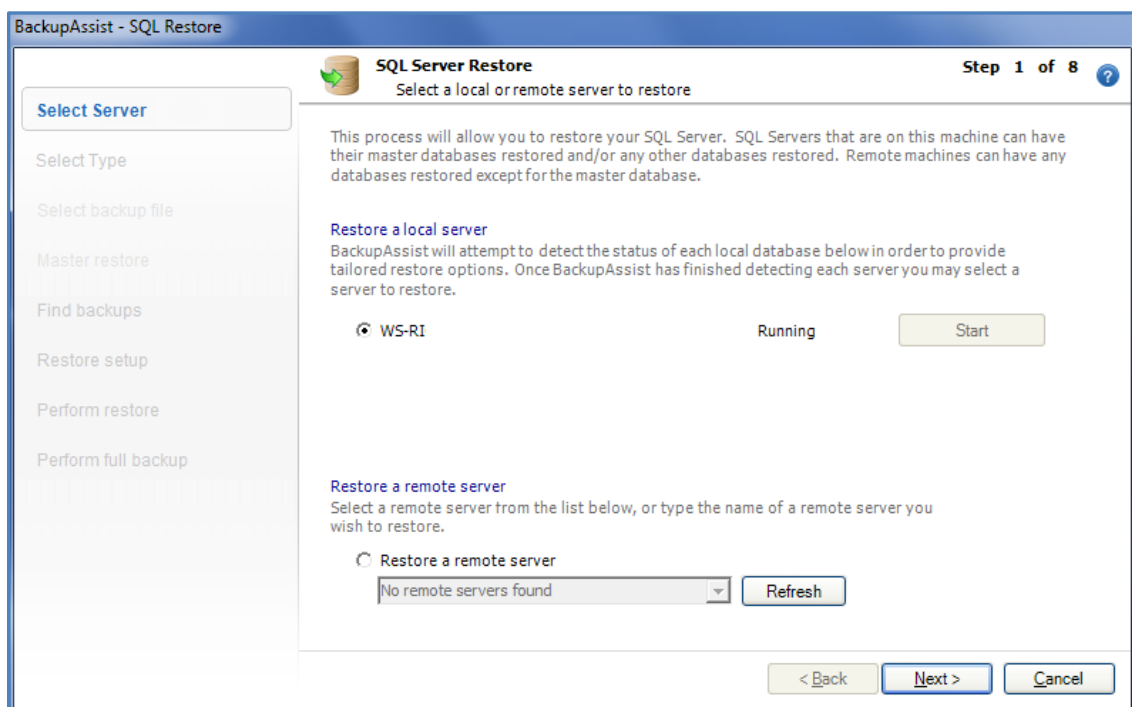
BackupAssist - SQL Restore

Select Server
Select Type
Select backup file
Master restore
Find backups
Restore setup
Perform restore
Perform full backup

SQL Server Restore
Select a local or remote server to restore

Step 1 of 8

This process will allow you to restore your SQL Server. SQL Servers that are on this machine can have their master databases restored and/or any other databases restored. Remote machines can have any databases restored except for the master database.

Restore a local server
BackupAssist will attempt to detect the status of each local database below in order to provide tailored restore options. Once BackupAssist has finished detecting each server you may select a server to restore.

WS-RI
Running
Start

Restore a remote server
Select a remote server from the list below, or type the name of a remote server you wish to restore.

Restore a remote server
No remote servers found
Refresh

< Back
Next >
Cancel